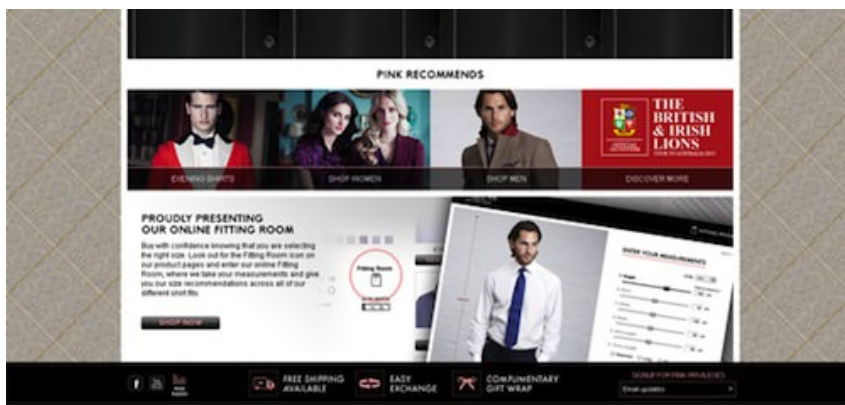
PINK RECOMMENDS

THE BRITISH & IRISH LIONS

EVENING SHIRTS

SHOP WOMEN

SHOP MEN

DISCOVER MORE

PROUDLY PRESENTING OUR ONLINE FITTING ROOM

Buy with confidence knowing that you are selecting the right size. Look out for the Fitting Room icon on our product pages and enter our online Fitting Room, where we take your measurements and give you our size recommendations across all of our different shirt fits.

Fitting Room

SHOP NOW

ENTER YOUR MEASUREMENTS

FREE SHIPPING AVAILABLE

EASY EXCHANGE

COMPLIMENTARY GIFT WRAP

SIGNUP FOR PINK PRIVILEGES

Email address